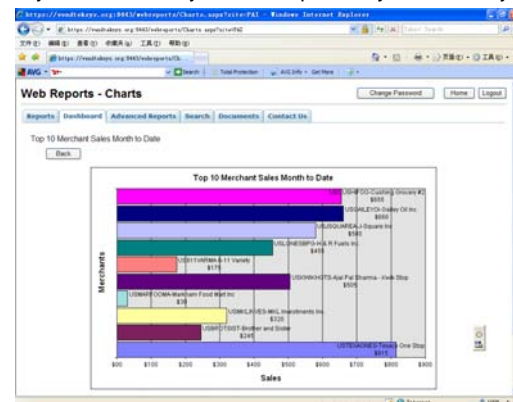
https://vendtekeys.org:8443/webreports/Charts.aspx?site=PAI - Windows Internet Explorer

https://vendtekeys.org:8443/webreports/Charts.aspx?site=PAI

文件(F) 编辑(E) 查看(V) 收藏夹(A) 工具(T) 帮助(H)

https://vendtekeys.org:8443/webreports/Ch...

AVG Search Total Protection AVG Info Get More

Web Reports - Charts

Change Password Home Logout

Reports Dashboard Advanced Reports Search Documents Contact Us

Top 10 Merchant Sales Month to Date

Back

Top 10 Merchant Sales Month to Date

USUSHFGG-Cushing Grocery #2 $655

USGALEYOI-Galley Oil Inc $660

USUSQUAREA-J-Square Inc $580

USLONESBFG-H & R Fuels Inc $455

US11VARMA-5-11 Variety $175

USKWKHJTS-Ajai Pal Sharma - Kwik Stop $505

USMARTCOMA-Markham Food Mart Inc $30

USMKLKVES-MKL Investments Inc $320

USBROTSIST-Brother and Sister $245

USTEXAONES-Texas's One Stop $815

Merchants

$00 $100 $200 $300 $400 $500 $600 $700 $800 $900

Sales